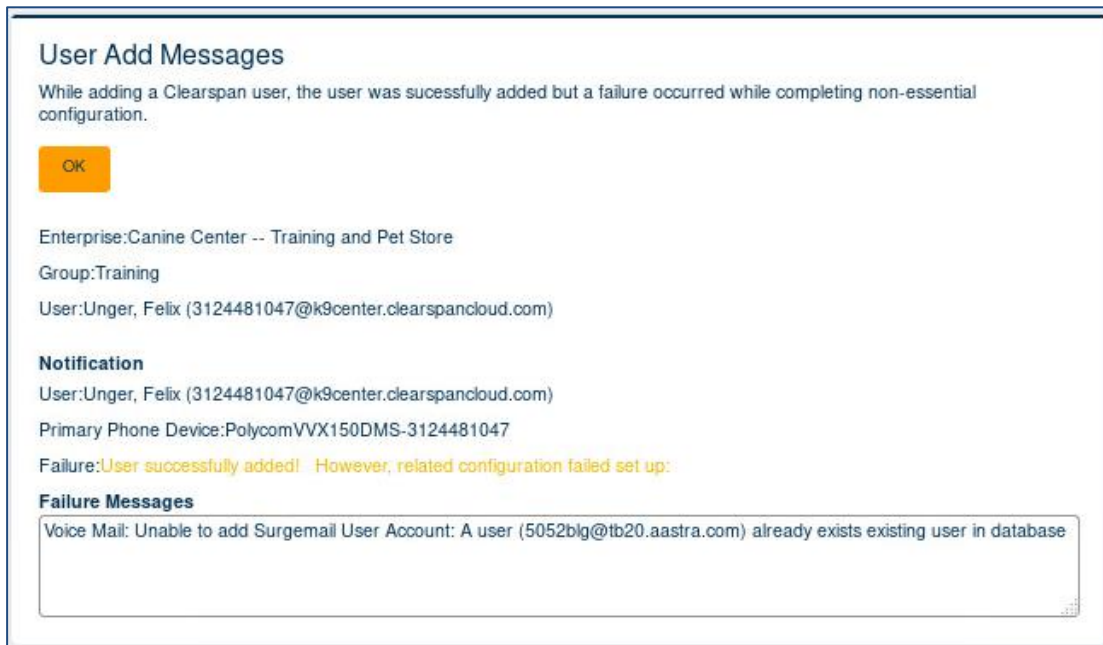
User Add Messages

While adding a Clearspan user, the user was sucessfully added but a failure occurred while completing non-essential configuration.

OK

Enterprise:Canine Center -- Training and Pet Store

Group:Training

User:Unger, Felix (3124481047@k9center.clearspancloud.com)

Notification

User:Unger, Felix (3124481047@k9center.clearspancloud.com)

Primary Phone Device:PolycomVVX150DMS-3124481047

Failure:User successfully added! However, related configuration failed set up:

Failure Messages

Voice Mail: Unable to add Surgemail User Account: A user (5052blg@tb20.aastra.com) already exists existing user in database